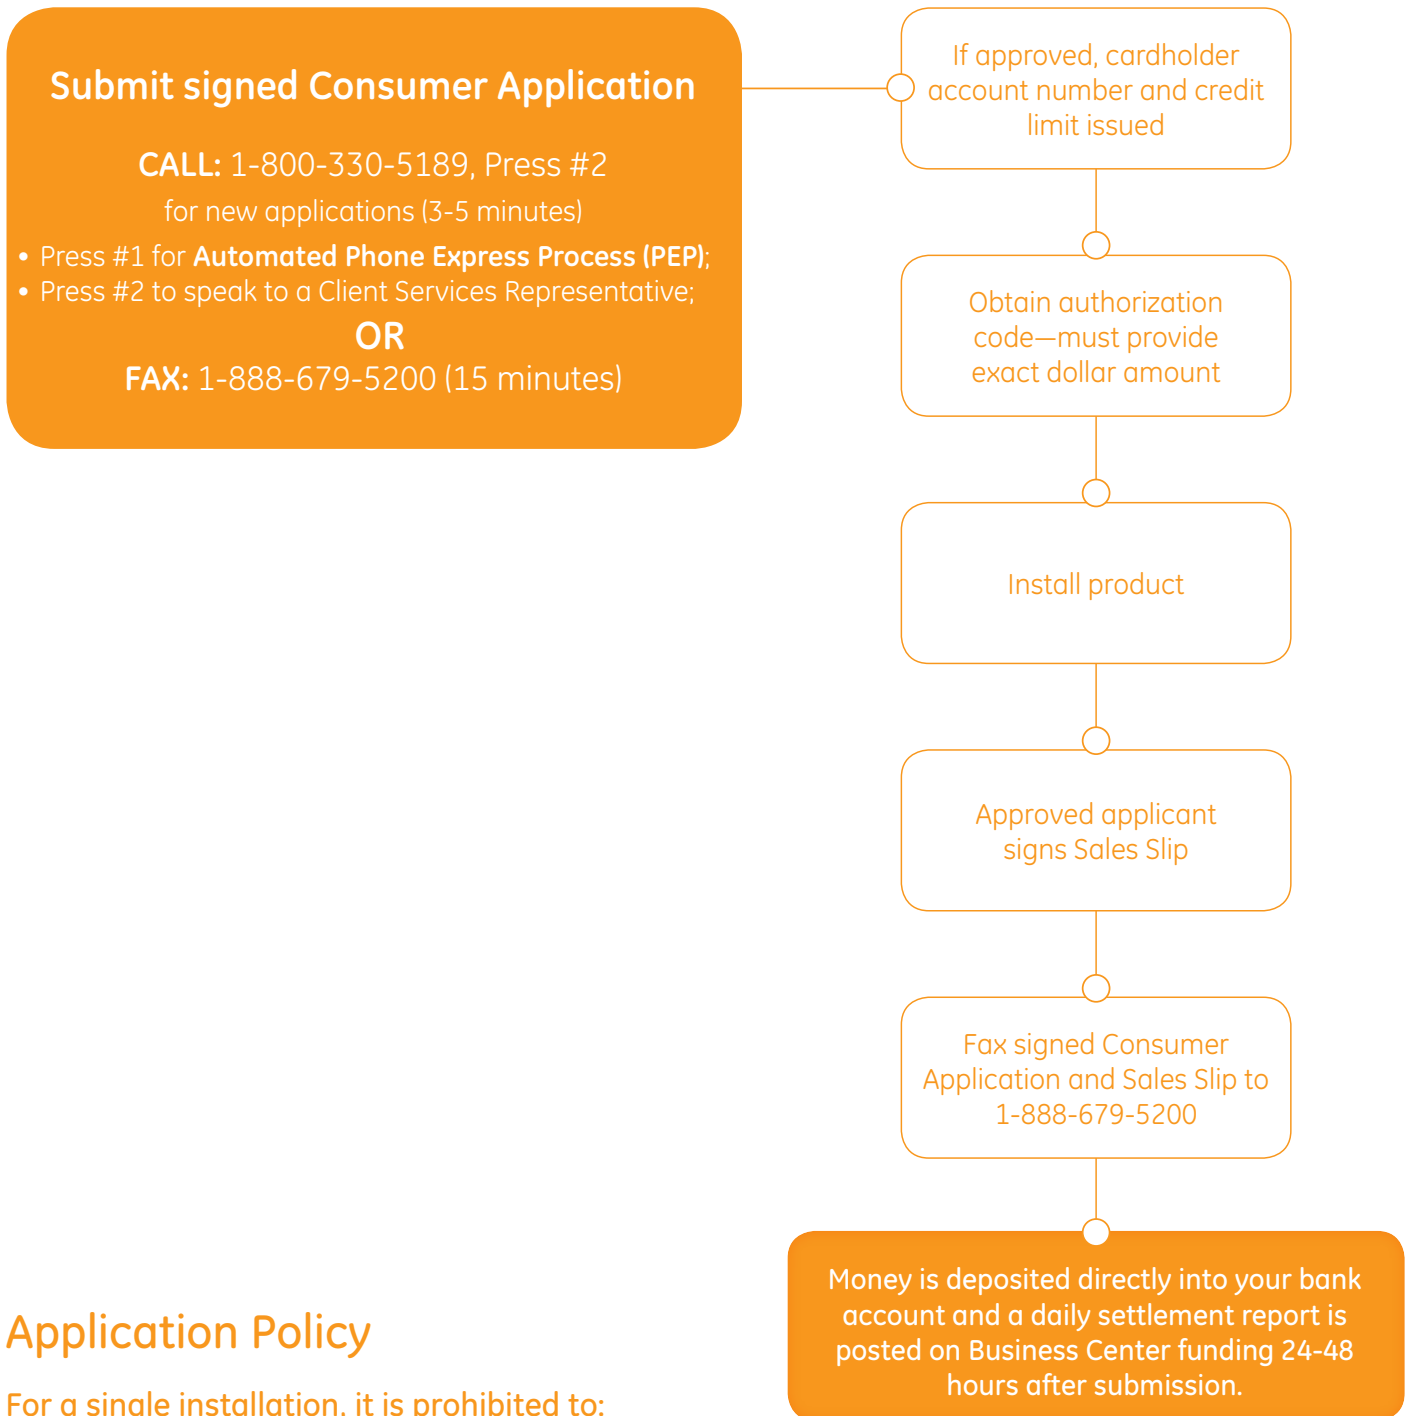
Submit signed Consumer Application

CALL: 1-800-330-5189, Press #2
for new applications (3-5 minutes)

• Press #1 for Automated Phone Express Process (PEP);
• Press #2 to speak to a Client Services Representative;

OR

FAX: 1-888-679-5200 (15 minutes)

If approved, cardholder account number and credit limit issued

Obtain authorization code—must provide exact dollar amount

Install product

Approved applicant signs Sales Slip

Fax signed Consumer Application and Sales Slip to 1-888-679-5200

Money is deposited directly into your bank account and a daily settlement report is posted on Business Center funding 24-48 hours after submission.

Application Policy

For a single installation, it is prohibited to: